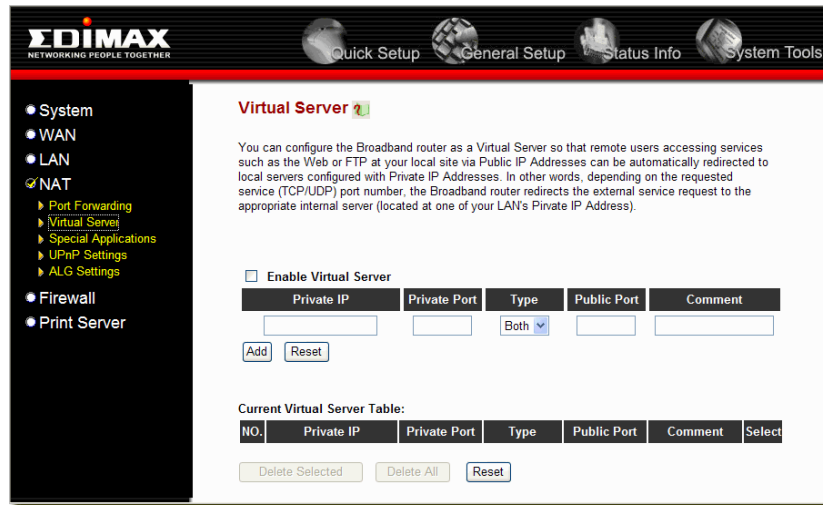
EDIMAX
NETWORKING PEOPLE TOGETHER

Quick Setup General Setup Status Info System Tools

System
WAN
LAN
NAT
Port Forwarding
Virtual Server
Special Applications
UPnP Settings
ALG Settings
Firewall
Print Server

Virtual Server

You can configure the Broadband router as a Virtual Server so that remote users accessing services such as the Web or FTP at your local site via Public IP Addresses can be automatically redirected to local servers configured with Private IP Addresses. In other words, depending on the requested service (TCP/UDP) port number, the Broadband router redirects the external service request to the appropriate internal server (located at one of your LAN's Private IP Address).

Enable Virtual Server

| Private IP | Private Port | Type | Public Port | Comment |
|---|---|---|---|---|
| | | Both | | |

Add Reset

Current Virtual Server Table:

| NO. | Private IP | Private Port | Type | Public Port | Comment | Select |
|---|---|---|---|---|---|---|

Delete Selected Delete All Reset